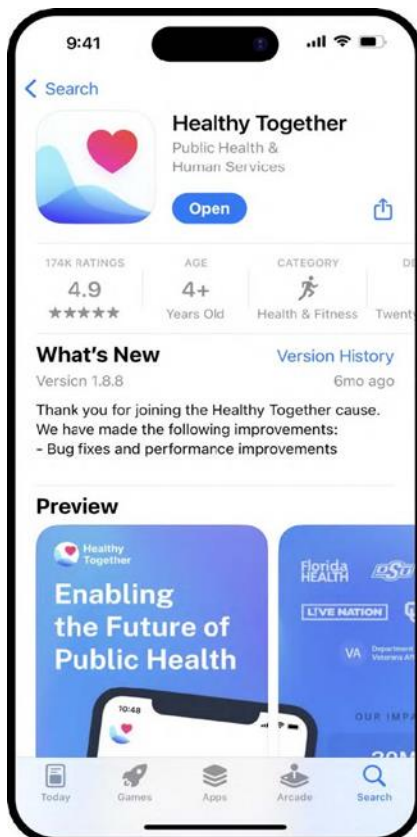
9:41

< Search

Healthy Together
Public Health & Human Services

Open

174K RATINGS
4.9
★★★★★

AGE
4+
Years Old

CATEGORY
Health & Fitness

DE
Twenty

What's New
Version History
Version 1.8.8
6mo ago

Thank you for joining the Healthy Together cause. We have made the following improvements:
- Bug fixes and performance improvements

Preview

Healthy Together

Enabling the Future of Public Health

10:48

Florida HEALTH

OSU

LIVE NATION

VA Department of Veterans Affairs

OUR IMPA

Today
Games
Apps
Arcade
Search